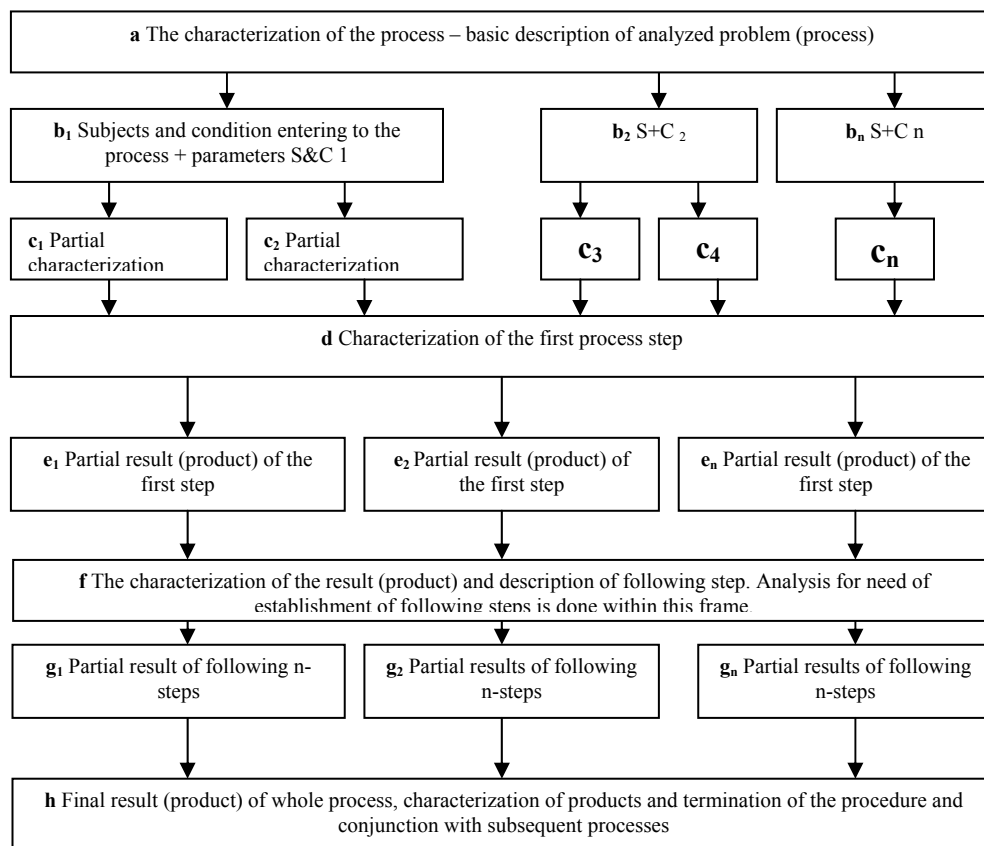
**a** The characterization of the process – basic description of analyzed problem (process)

**b$_1$** Subjects and condition entering to the process + parameters S&C 1

**b$_2$** S+C $_2$

**b$_n$** S+C n

**c$_1$** Partial characterization

**c$_2$** Partial characterization

**c$_3$**

**c$_4$**

**c$_n$**

**d** Characterization of the first process step

**e$_1$** Partial result (product) of the first step

**e$_2$** Partial result (product) of the first step

**e$_n$** Partial result (product) of the first step

**f** The characterization of the result (product) and description of following step. Analysis for need of establishment of following steps is done within this frame.

**g$_1$** Partial result of following n-steps

**g$_2$** Partial results of following n-steps

**g$_n$** Partial results of following n-steps

**h** Final result (product) of whole process, characterization of products and termination of the procedure and conjunction with subsequent processes